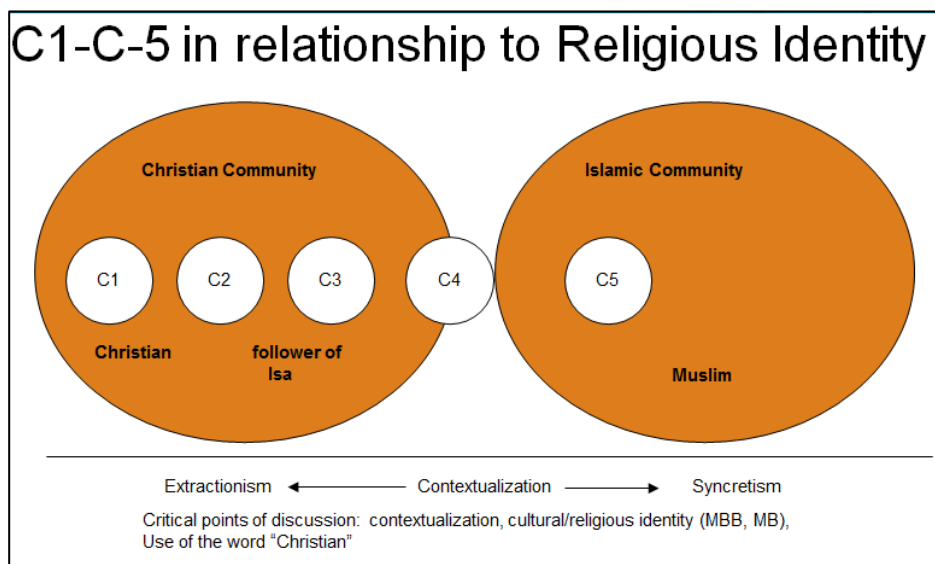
C1-C-5 in relationship to Religious Identity

Christian Community

C1

C2

C3

C4

Christian

follower of Isa

Islamic Community

C5

Muslim

Extractionism ⟵ Contextualization ⟶ Syncretism

Critical points of discussion: contextualization, cultural/religious identity (MBB, MB), Use of the word "Christian"